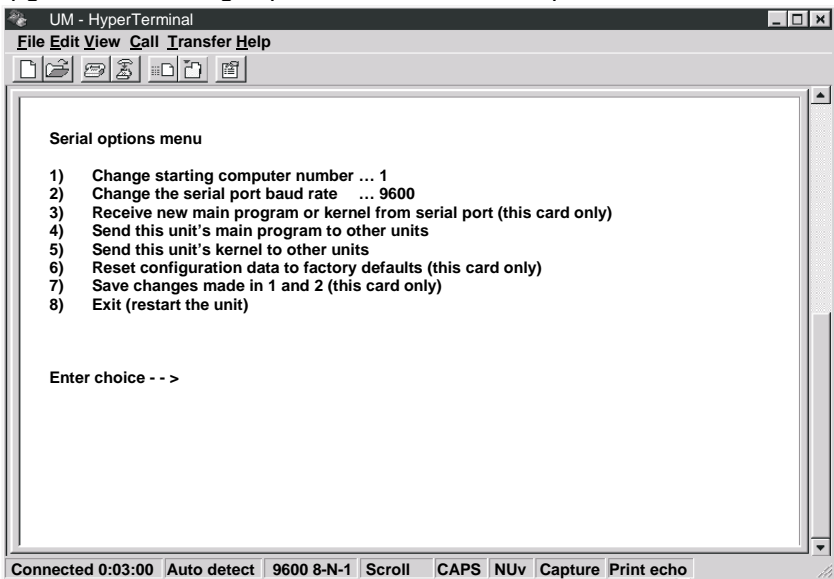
UM - HyperTerminal

File Edit View Call Transfer Help

Serial options menu

1) Change starting computer number … 1
2) Change the serial port baud rate … 9600
3) Receive new main program or kernel from serial port (this card only)
4) Send this unit's main program to other units
5) Send this unit's kernel to other units
6) Reset configuration data to factory defaults (this card only)
7) Save changes made in 1 and 2 (this card only)
8) Exit (restart the unit)

Enter choice - - >

Connected 0:03:00 | Auto detect | 9600 8-N-1 | Scroll | CAPS | NUv | Capture | Print echo